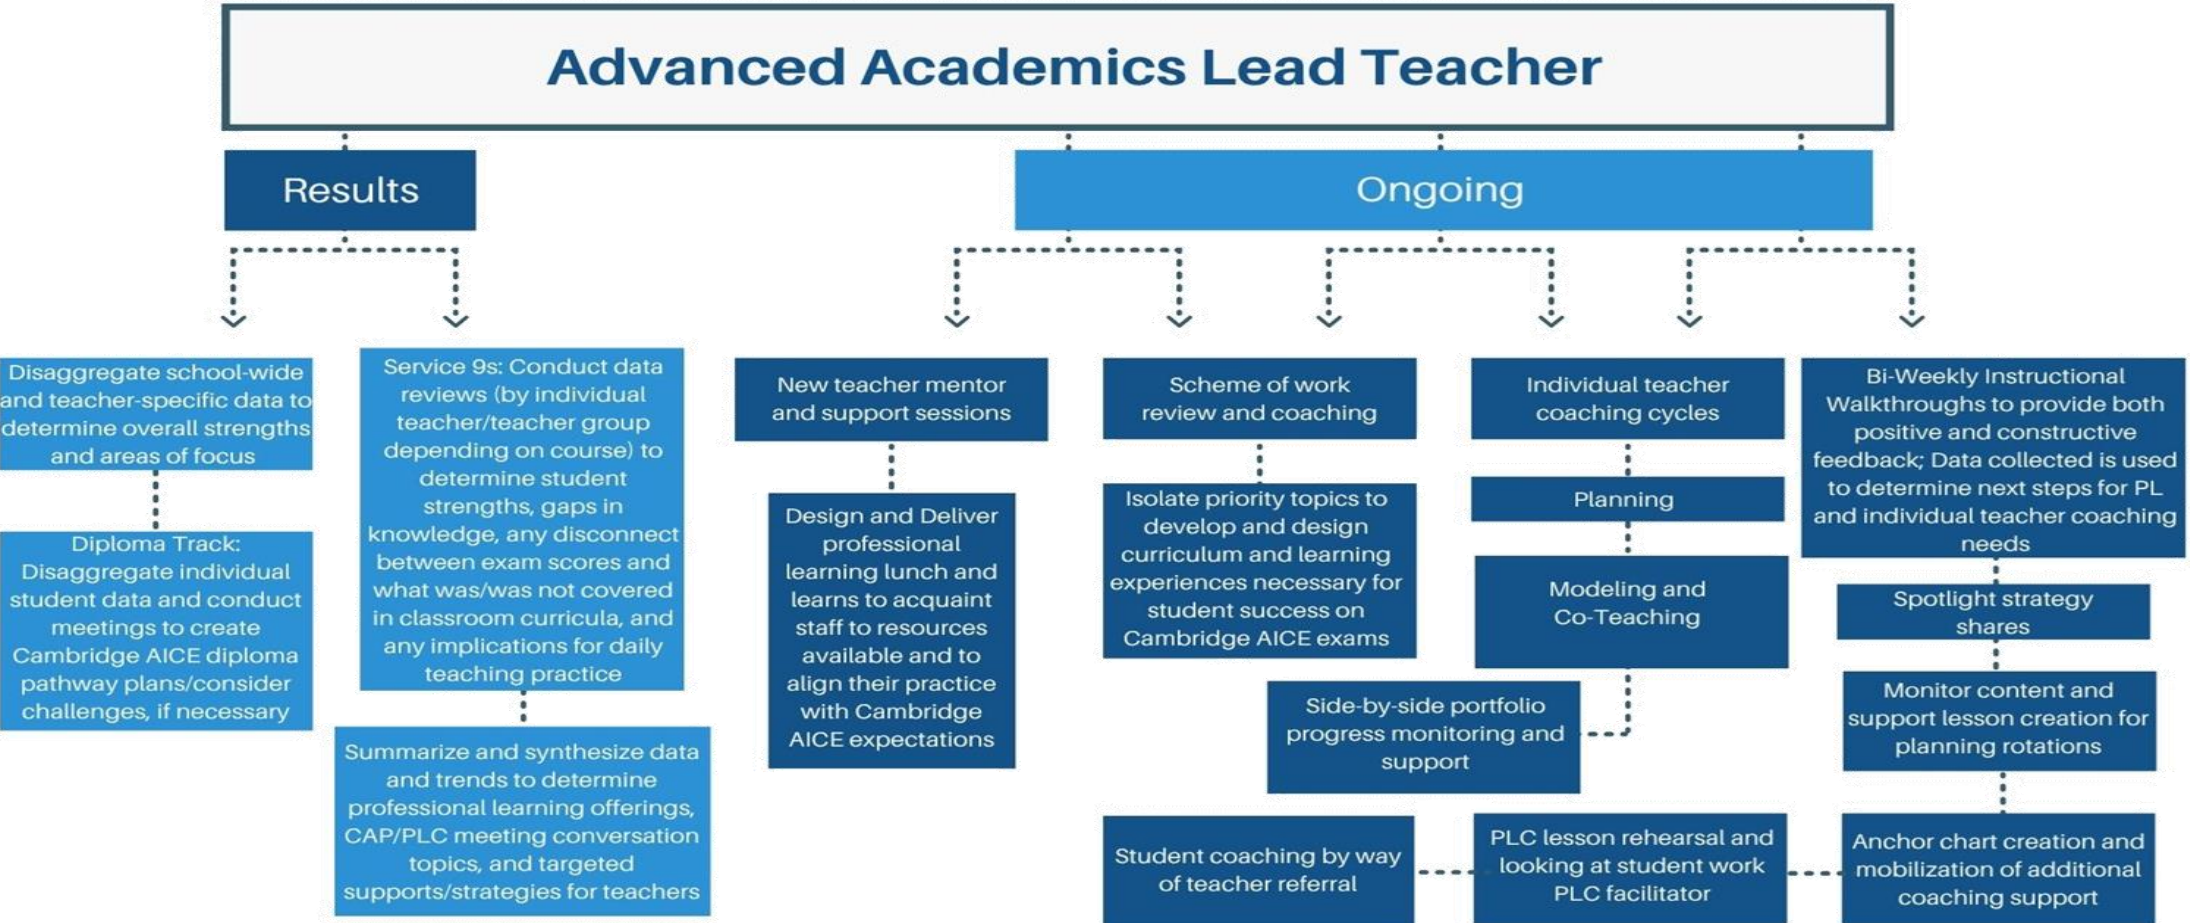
Advanced Academics Lead Teacher

Results

Ongoing

Disaggregate school-wide and teacher-specific data to determine overall strengths and areas of focus

Diploma Track: Disaggregate individual student data and conduct meetings to create Cambridge AICE diploma pathway plans/consider challenges, if necessary

Service 9s: Conduct data reviews (by individual teacher/teacher group depending on course) to determine student strengths, gaps in knowledge, any disconnect between exam scores and what was/was not covered in classroom curricula, and any implications for daily teaching practice

Summarize and synthesize data and trends to determine professional learning offerings, CAP/PLC meeting conversation topics, and targeted supports/strategies for teachers

New teacher mentor and support sessions

Design and Deliver professional learning lunch and learns to acquaint staff to resources available and to align their practice with Cambridge AICE expectations

Scheme of work review and coaching

Isolate priority topics to develop and design curriculum and learning experiences necessary for student success on Cambridge AICE exams

Individual teacher coaching cycles

Planning

Modeling and Co-Teaching

Side-by-side portfolio progress monitoring and support

Student coaching by way of teacher referral

PLC lesson rehearsal and looking at student work PLC facilitator

Bi-Weekly Instructional Walkthroughs to provide both positive and constructive feedback; Data collected is used to determine next steps for PL and individual teacher coaching needs

Spotlight strategy shares

Monitor content and support lesson creation for planning rotations

Anchor chart creation and mobilization of additional coaching support